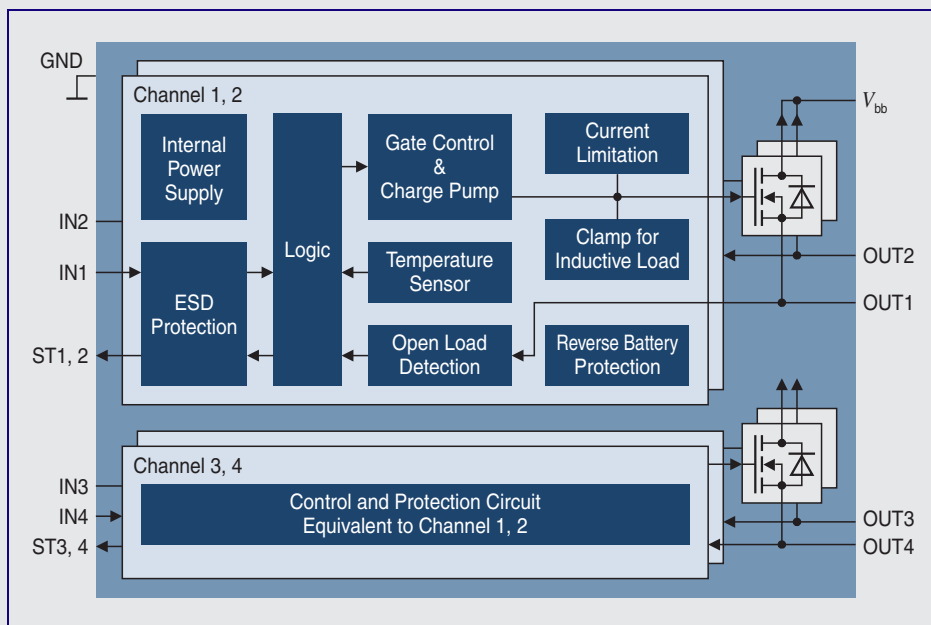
GND

$V_{bb}$

Channel 1, 2

Internal Power Supply

Logic

Gate Control & Charge Pump

Current Limitation

Clamp for Inductive Load

IN2

IN1

ESD Protection

Temperature Sensor

OUT2

OUT1

ST1, 2

Open Load Detection

Reverse Battery Protection

Channel 3, 4

IN3

IN4

ST3, 4

Control and Protection Circuit Equivalent to Channel 1, 2

OUT3

OUT4